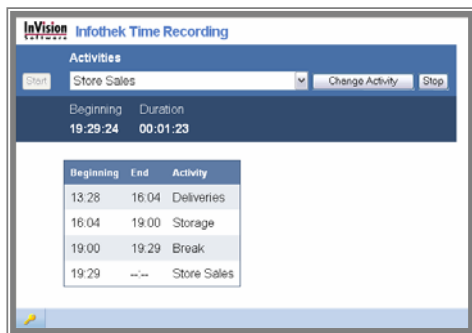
InVision Software Infothek Time Recording

Activities

Start Store Sales Change Activity Stop

Beginning Duration
19:29:24 00:01:23

| Beginning | End | Activity |
|---|---|---|
| 13:28 | 16:04 | Deliveries |
| 16:04 | 19:00 | Storage |
| 19:00 | 19:29 | Break |
| 19:29 | --:-- | Store Sales |